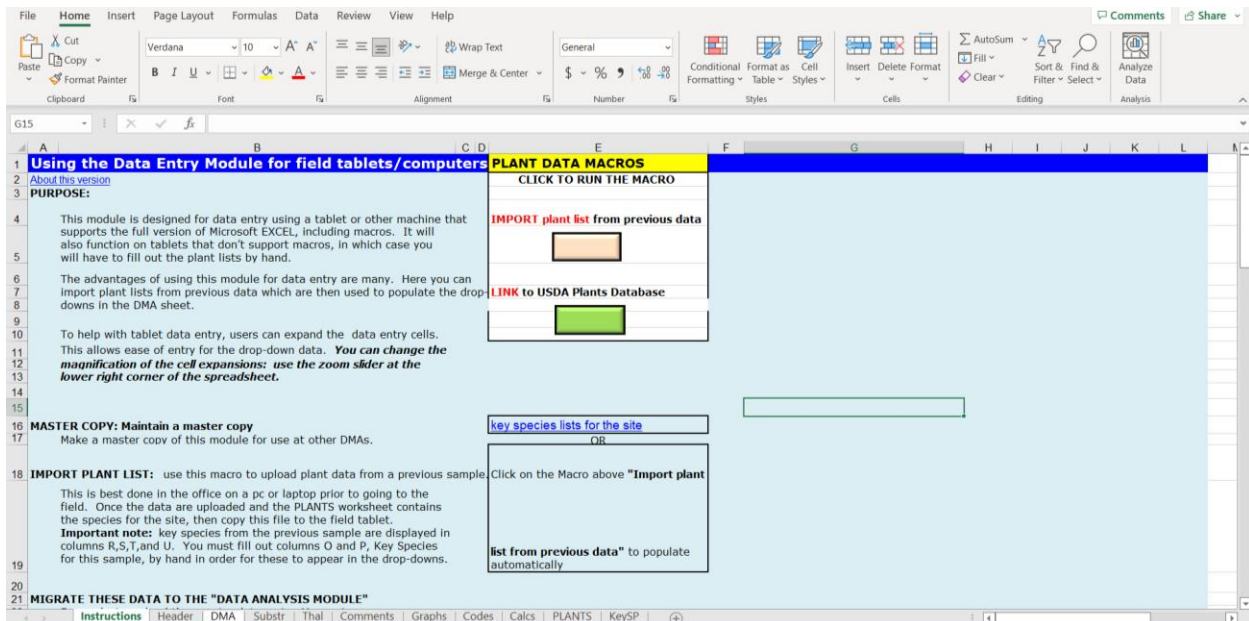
File Home Insert Page Layout Formulas Data Review View Help
Comments Share

Cut Copy Format Painter Paste
Clipboard
Verdana 10
Font
Wrap Text
Merge & Center
Alignment
General
Number
Conditional Formatting Format as Table Cell Styles
Styles
Insert Delete Format
Cells
AutoSum Fill Clear
Sort & Filter Find & Select
Editing
Analyze Data
Analysis

G15

A B C D E F G H I J K L

1 Using the Data Entry Module for field tablets/computers
2 About this version
3 PURPOSE:

4 This module is designed for data entry using a tablet or other machine that supports the full version of Microsoft EXCEL, including macros. It will also function on tablets that don't support macros, in which case you will have to fill out the plant lists by hand.
5

6 The advantages of using this module for data entry are many. Here you can import plant lists from previous data which are then used to populate the drop-downs in the DMA sheet.
7
8
9
10 To help with tablet data entry, users can expand the data entry cells. This allows ease of entry for the drop-down data. *You can change the magnification of the cell expansions: use the zoom slider at the lower right corner of the spreadsheet.*
11
12
13
14
15
16 MASTER COPY: Maintain a master copy
17 Make a master copy of this module for use at other DMAs.

18 IMPORT PLANT LIST: use this macro to upload plant data from a previous sample.

19 This is best done in the office on a pc or laptop prior to going to the field. Once the data are uploaded and the PLANTS worksheet contains the species for the site, then copy this file to the field tablet. **Important note:** key species from the previous sample are displayed in columns R,S,T,and U. You must fill out columns O and P, Key Species for this sample, by hand in order for these to appear in the drop-downs.

20
21 MIGRATE THESE DATA TO THE "DATA ANALYSIS MODULE"

PLANT DATA MACROS
CLICK TO RUN THE MACRO
IMPORT plant list from previous data
LINK to USDA Plants Database

key species lists for the site
OR
Click on the Macro above "Import plant list from previous data" to populate automatically

Instructions Header DMA Substr Thal Comments Graphs Codes Calcs PLANTS KeySP